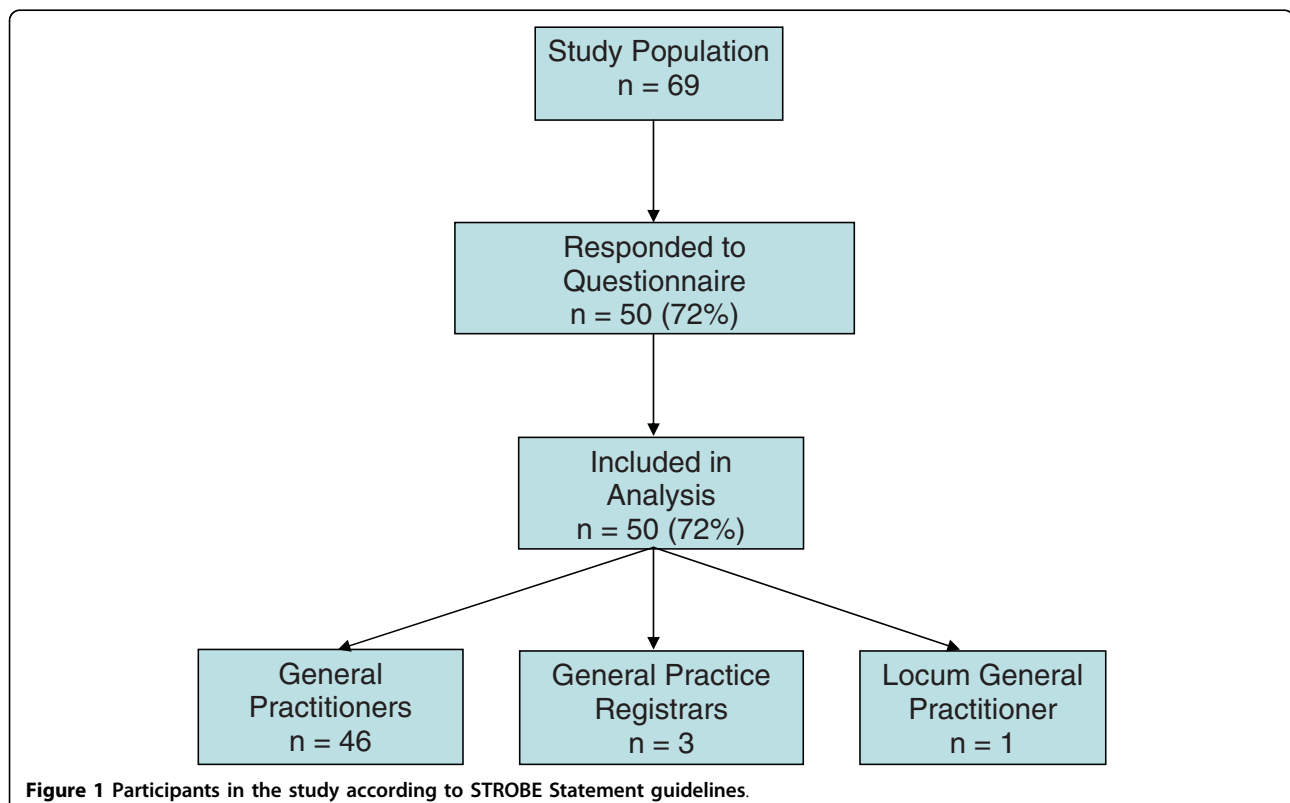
Study Population
n = 69

Responded to Questionnaire
n = 50 (72%)

Included in Analysis
n = 50 (72%)

General Practitioners
n = 46

General Practice Registrars
n = 3

Locum General Practitioner
n = 1

**Figure 1 Participants in the study according to STROBE Statement guidelines**.